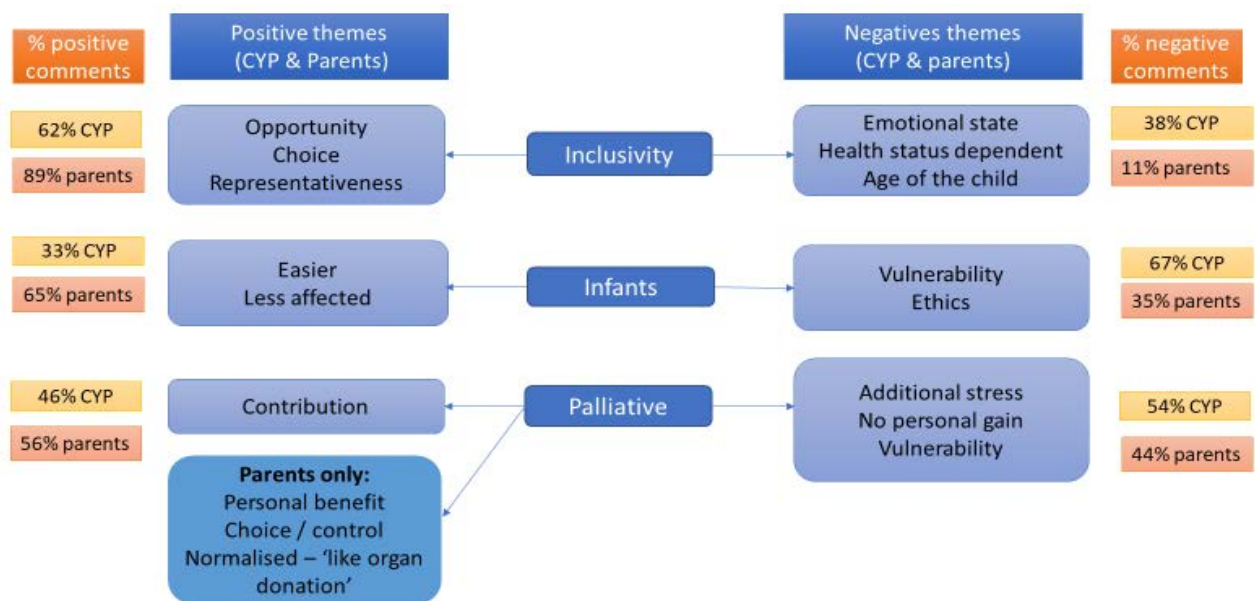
% positive comments

Positive themes (CYP & Parents)

Negatives themes (CYP & parents)

% negative comments

62% CYP

89% parents

Opportunity
Choice
Representativeness

Inclusivity

Emotional state
Health status dependent
Age of the child

38% CYP

11% parents

33% CYP

65% parents

Easier
Less affected

Infants

Vulnerability
Ethics

67% CYP

35% parents

46% CYP

56% parents

Contribution

Palliative

Additional stress
No personal gain
Vulnerability

54% CYP

44% parents

**Parents only:**
Personal benefit
Choice / control
Normalised – 'like organ donation'